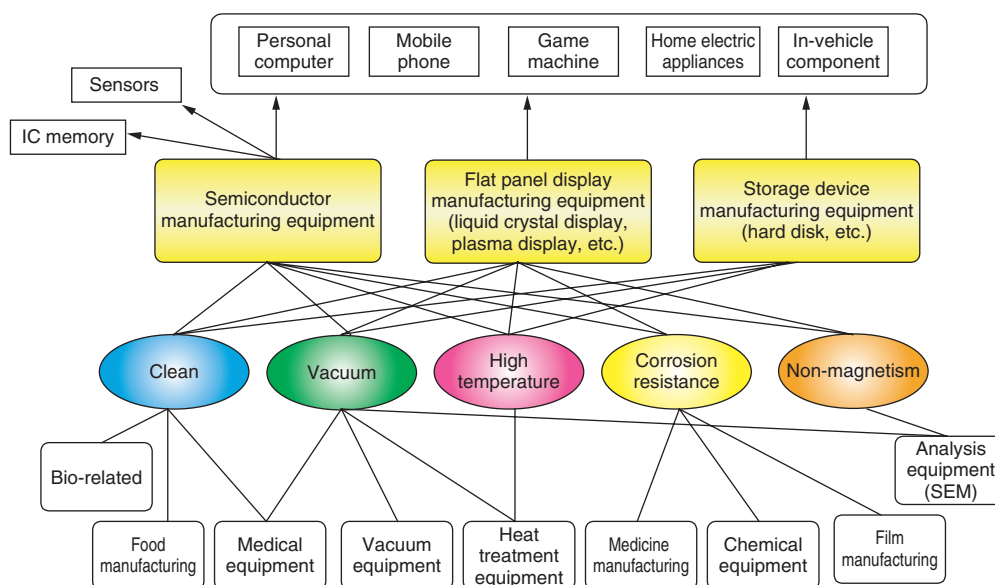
Personal computer

Mobile phone

Game machine

Home electric appliances

In-vehicle component

Sensors

IC memory

Semiconductor manufacturing equipment

Flat panel display manufacturing equipment (liquid crystal display, plasma display, etc.)

Storage device manufacturing equipment (hard disk, etc.)

Clean

Vacuum

High temperature

Corrosion resistance

Non-magnetism

Bio-related

Analysis equipment (SEM)

Food manufacturing

Medical equipment

Vacuum equipment

Heat treatment equipment

Medicine manufacturing

Chemical equipment

Film manufacturing